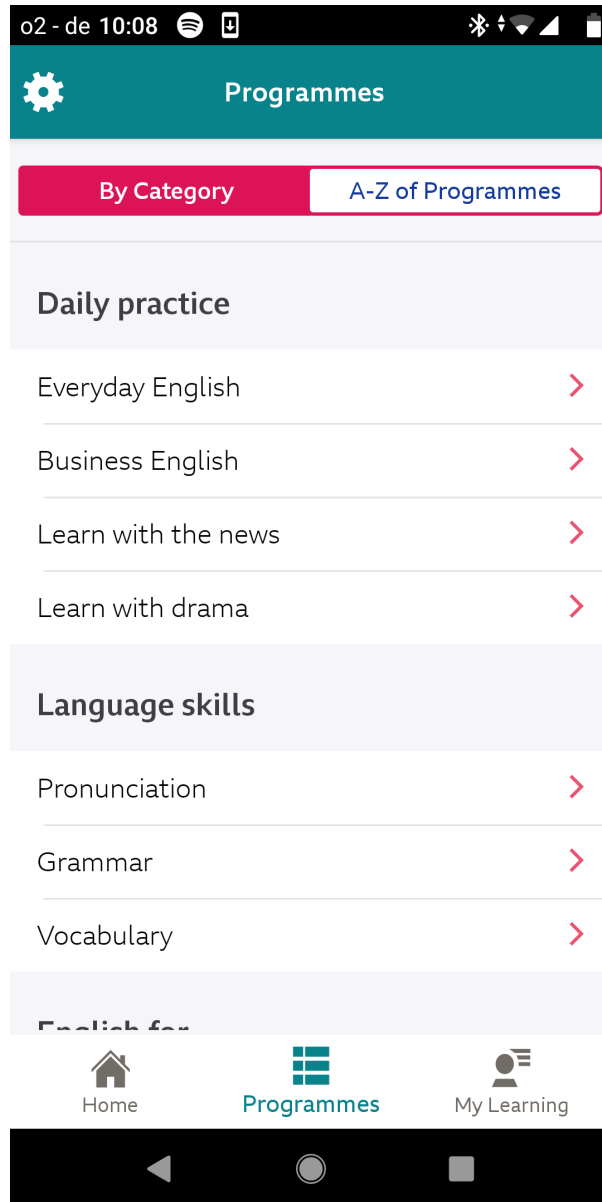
o2 - de 10:08

Programmes

By Category
A-Z of Programmes

Daily practice

Everyday English

Business English

Learn with the news

Learn with drama

Language skills

Pronunciation

Grammar

Vocabulary

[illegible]

Home
Programmes
My Learning